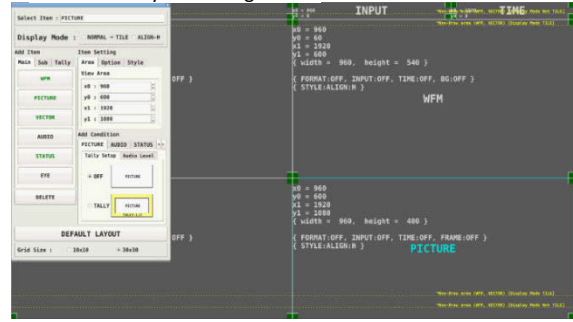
Select Item : PICTURE

Display Mode : NORMAL → TILE ALIGN→H

Add Item
Main Sub Tally
WFM
PICTURE
VECTOR
AUDIO
STATUS
EYE
DELETE

Item Setting
Area Option Style
View Area
x0 : 960
y0 : 600
x1 : 1920
y1 : 1080

Add Condition
PICTURE AUDIO STATUS
Tally Setup Audio Level
OFF PICTURE
TALLY PICTURE

DEFAULT LAYOUT

Grid Size : 10x10 30x30

INPUT
TIME
x0 = 960
y0 = 60
x1 = 1920
y1 = 600
{ width = 960, height = 540 }
{ FORMAT:OFF, INPUT:OFF, TIME:OFF, BG:OFF }
{ STYLE:ALIGN:H }
WFM
OFF }

x0 = 960
y0 = 600
x1 = 1920
y1 = 1080
{ width = 960, height = 480 }
{ FORMAT:OFF, INPUT:OFF, TIME:OFF, FRAME:OFF }
{ STYLE:ALIGN:H }
PICTURE
OFF }

Non-Draw area (WFM, VECTOR) (Display Mode Not TILE)
Non-Draw area (WFM, VECTOR) (Display Mode Not TILE)
Non-Draw area (WFM, VECTOR) (Display Mode Not TILE)
Non-Draw area (WFM, VECTOR) (Display Mode Not TILE)
Non-Draw area (WFM, VECTOR) (Display Mode Not TILE)